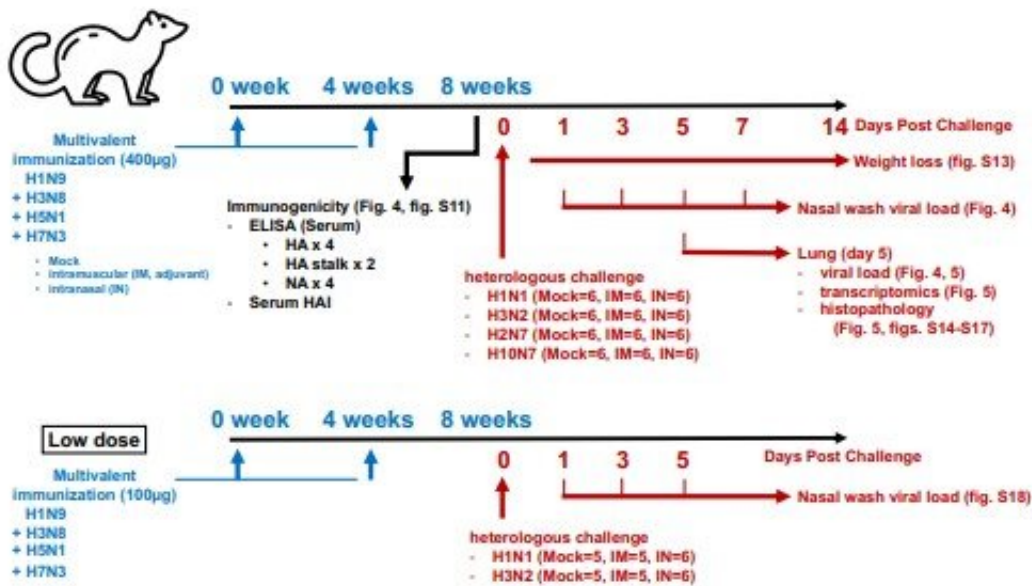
0 week 4 weeks 8 weeks

0 1 3 5 7 14 Days Post Challenge

Multivalent immunization (400μg)
H1N9
+ H3N8
+ H5N1
+ H7N3

- Mock
- intramuscular (IM, adjuvant)
- intranasal (IN)

Immunogenicity (Fig. 4, fig. S11)
- ELISA (Serum)
  - HA x 4
  - HA stalk x 2
  - NA x 4
- Serum HAI

Weight loss (fig. S13)

Nasal wash viral load (Fig. 4)

Lung (day 5)
- viral load (Fig. 4, 5)
- transcriptomics (Fig. 5)
- histopathology (Fig. 5, figs. S14-S17)

heterologous challenge
- H1N1 (Mock=6, IM=6, IN=6)
- H3N2 (Mock=6, IM=6, IN=6)
- H2N7 (Mock=6, IM=6, IN=6)
- H10N7 (Mock=6, IM=6, IN=6)

Low dose

0 week 4 weeks 8 weeks

0 1 3 5 Days Post Challenge

Multivalent immunization (100μg)
H1N9
+ H3N8
+ H5N1
+ H7N3

Nasal wash viral load (fig. S18)

heterologous challenge
- H1N1 (Mock=5, IM=5, IN=6)
- H3N2 (Mock=5, IM=5, IN=6)